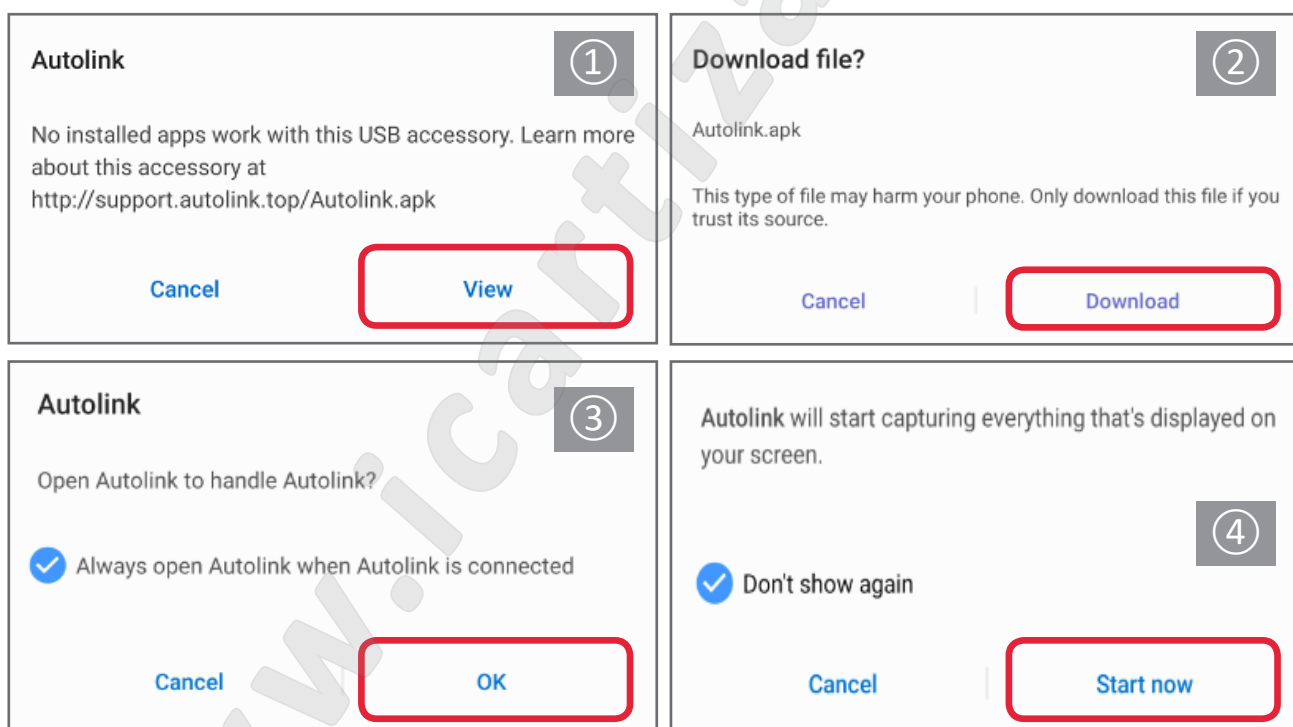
Autolink

①

No installed apps work with this USB accessory. Learn more about this accessory at http://support.autolink.top/Autolink.apk

Cancel

View

Download file?

②

Autolink.apk

This type of file may harm your phone. Only download this file if you trust its source.

Cancel

Download

Autolink

③

Open Autolink to handle Autolink?

Always open Autolink when Autolink is connected

Cancel

OK

Autolink will start capturing everything that's displayed on your screen.

④

Don't show again

Cancel

Start now

www.icarfiz